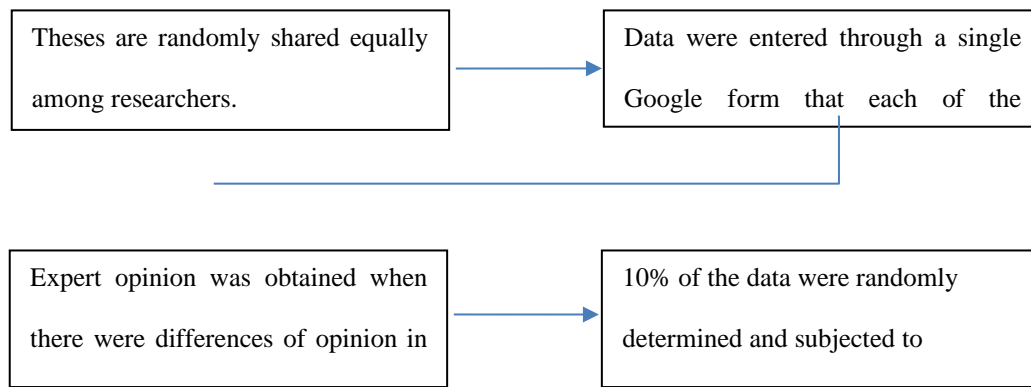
Theses are randomly shared equally among researchers.

Data were entered through a single Google form that each of the

Expert opinion was obtained when there were differences of opinion in

10% of the data were randomly determined and subjected to